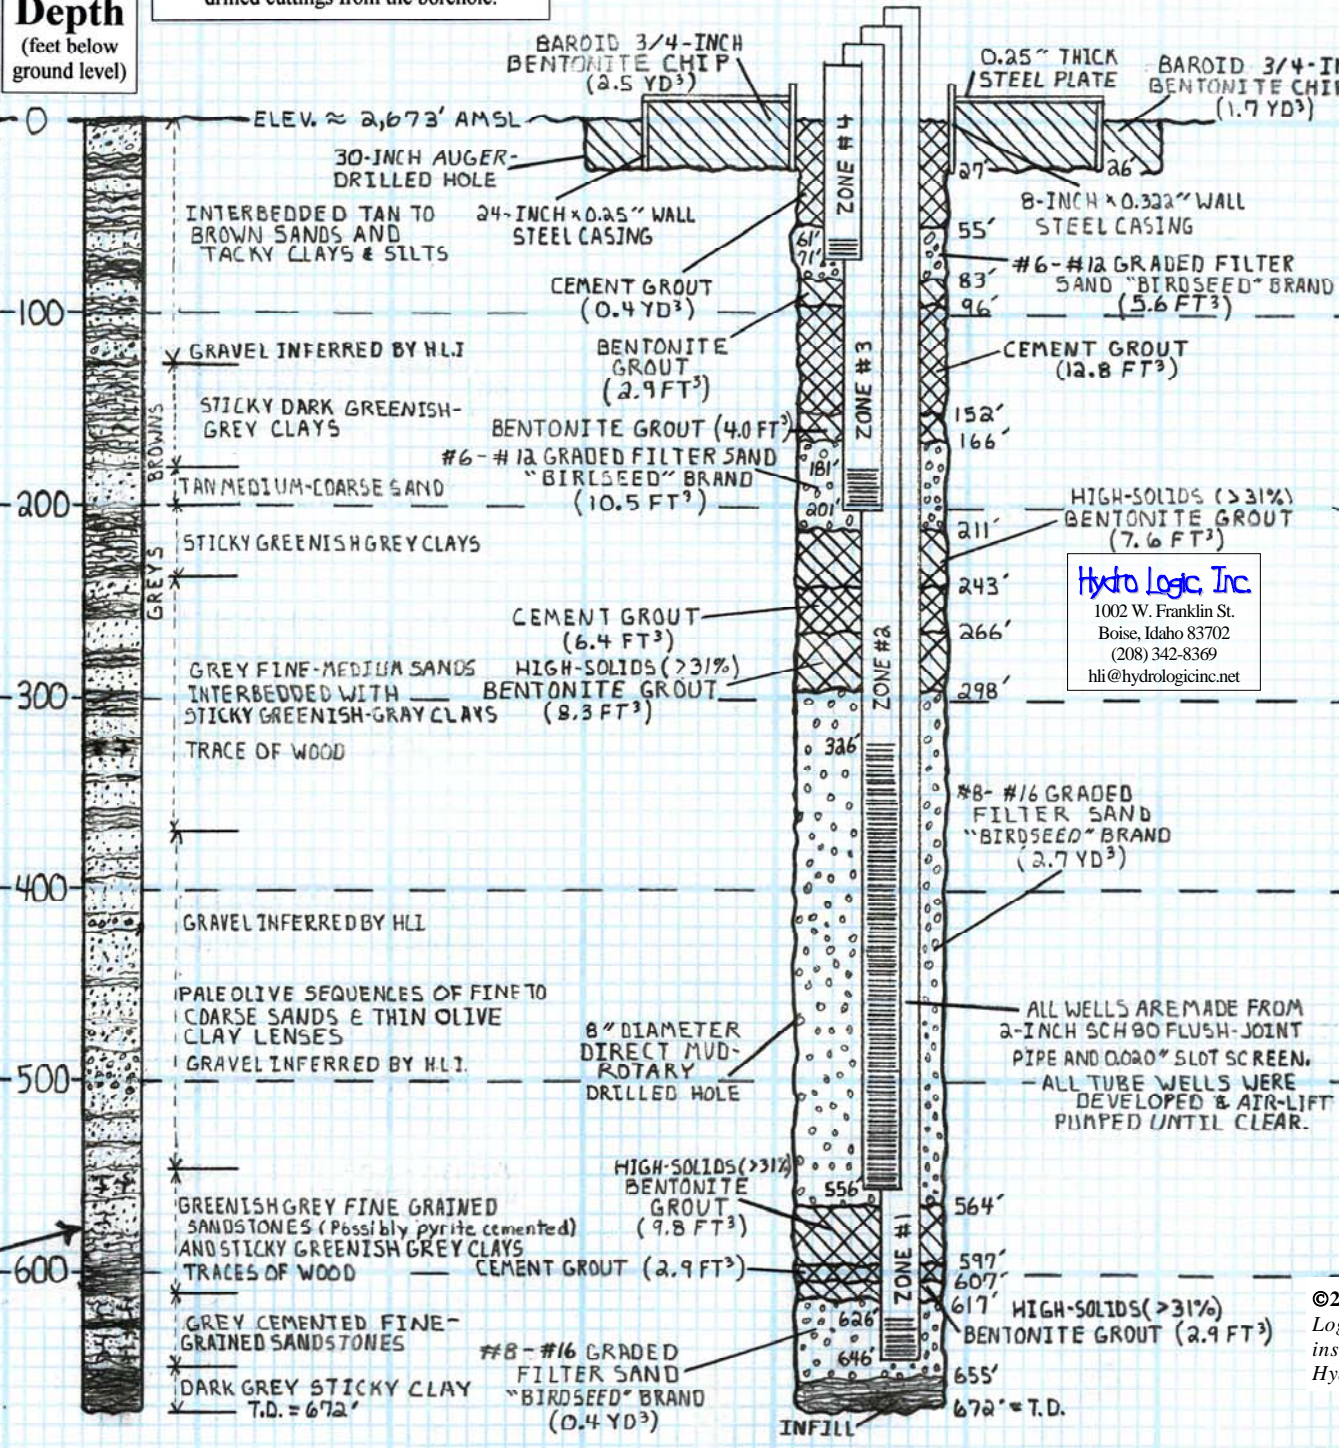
Depth
(feet below ground level)

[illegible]

0
100
200
300
400
500
600

ELEV. ≈ 2,673' AMSL
30-INCH AUGER-DRILLED HOLE
BAROID 3/4-INCH BENTONITE CHIP (2.5 YD$^3$)
0.25" THICK STEEL PLATE
BAROID 3/4-I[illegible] BENTONITE CHI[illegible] (1.7 YD$^3$)
27'
26'
ZONE #4
8-INCH × 0.322" WALL STEEL CASING
INTERBEDDED TAN TO BROWN SANDS AND TACKY CLAYS & SILTS
24-INCH × 0.25" WALL STEEL CASING
55'
61'
71'
#6-#12 GRADED FILTER SAND "BIRDSEED" BRAND (5.6 FT$^3$)
CEMENT GROUT (0.4 YD$^3$)
83'
96'
BENTONITE GROUT (2.9 FT$^3$)
CEMENT GROUT (12.8 FT$^3$)
GRAVEL INFERRED BY HLI
STICKY DARK GREENISH-GREY CLAYS
BROWNS
ZONE #3
152'
166'
BENTONITE GROUT (4.0 FT$^3$)
#6-#12 GRADED FILTER SAND "BIRDSEED" BRAND (10.5 FT$^3$)
181'
TAN MEDIUM-COARSE SAND
201'
HIGH-SOLIDS (>31%) BENTONITE GROUT (7.6 FT$^3$)
211'
STICKY GREENISH GREY CLAYS
GREYS
243'
Hydro Logic, Inc.
1002 W. Franklin St.
Boise, Idaho 83702
(208) 342-8369
hli@hydrologicinc.net
CEMENT GROUT (6.4 FT$^3$)
266'
ZONE #2
GREY FINE-MEDIUM SANDS INTERBEDDED WITH STICKY GREENISH-GRAY CLAYS
HIGH-SOLIDS (>31%) BENTONITE GROUT (8.3 FT$^3$)
298'
TRACE OF WOOD
326'
#8-#16 GRADED FILTER SAND "BIRDSEED" BRAND (2.7 YD$^3$)
GRAVEL INFERRED BY HLI
ALL WELLS ARE MADE FROM 2-INCH SCH 80 FLUSH-JOINT PIPE AND 0.020" SLOT SCREEN.
PALE OLIVE SEQUENCES OF FINE TO COARSE SANDS & THIN OLIVE CLAY LENSES
8" DIAMETER DIRECT MUD-ROTARY DRILLED HOLE
GRAVEL INFERRED BY HLI
- ALL TUBE WELLS WERE DEVELOPED & AIR-LIFT PUMPED UNTIL CLEAR.
HIGH-SOLIDS (>31%) BENTONITE GROUT (9.8 FT$^3$)
556'
564'
GREENISH GREY FINE GRAINED SANDSTONES (Possibly pyrite cemented) AND STICKY GREENISH GREY CLAYS
ZONE #1
TRACES OF WOOD
CEMENT GROUT (2.9 FT$^3$)
597'
607'
617'
HIGH-SOLIDS (>31%) BENTONITE GROUT (2.9 FT$^3$)
GREY CEMENTED FINE-GRAINED SANDSTONES
626'
#8-#16 GRADED FILTER SAND "BIRDSEED" BRAND (0.4 YD$^3$)
646'
655'
DARK GREY STICKY CLAY
T.D. = 672'
672' = T.D.
INFILL
©2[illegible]
Log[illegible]
ins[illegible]
Hy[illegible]